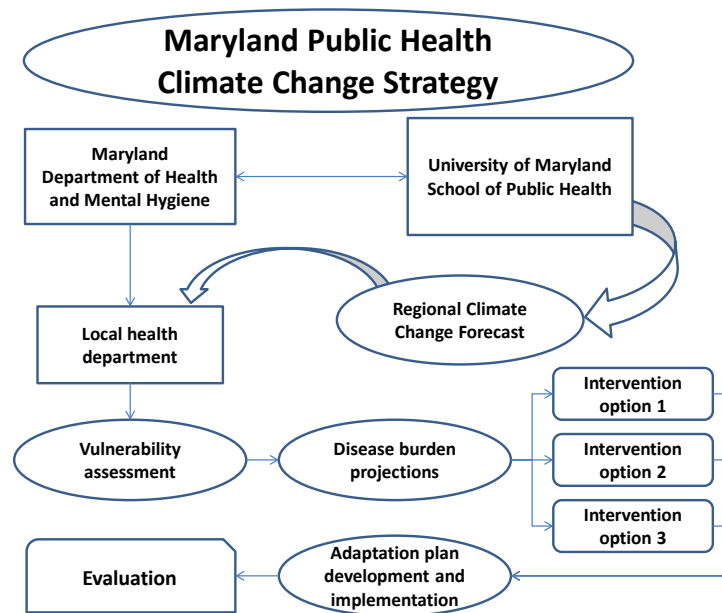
Maryland Public Health Climate Change Strategy

Maryland Department of Health and Mental Hygiene

University of Maryland School of Public Health

Regional Climate Change Forecast

Local health department

Vulnerability assessment

Disease burden projections

Intervention option 1

Intervention option 2

Intervention option 3

Evaluation

Adaptation plan development and implementation